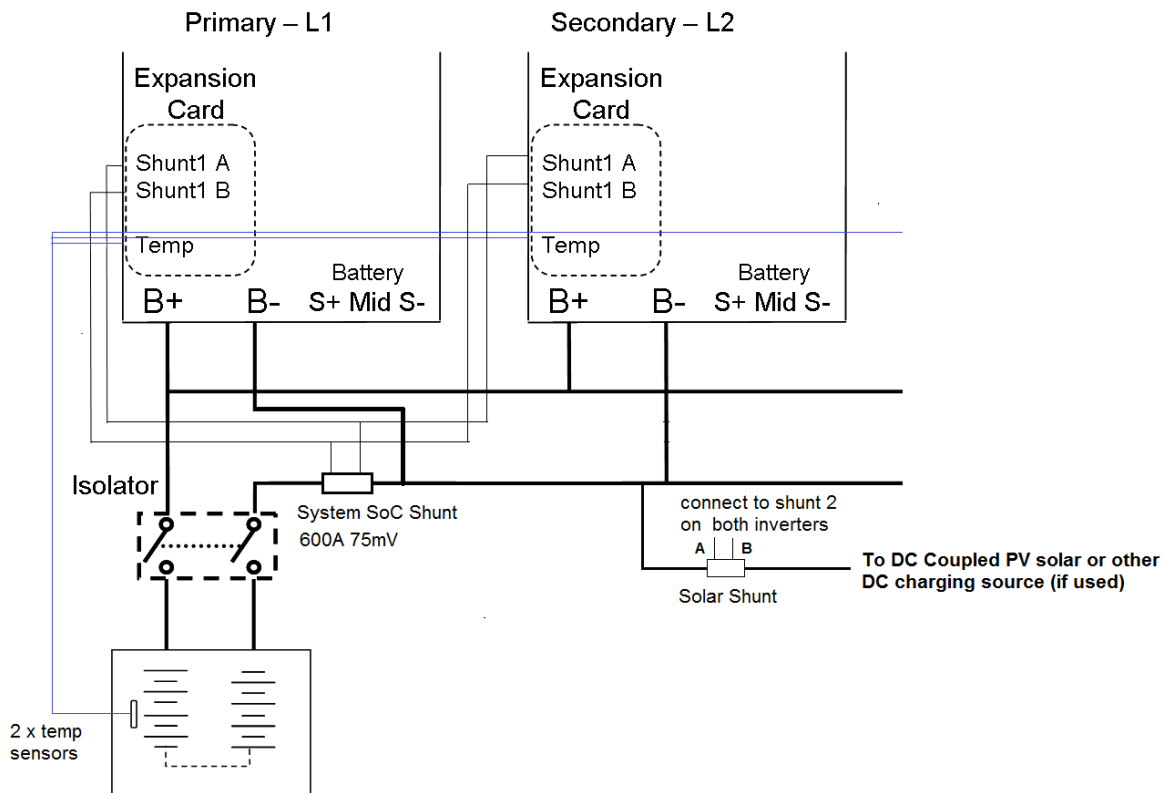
Primary – L1

Expansion Card

Shunt1 A
Shunt1 B

Temp

Battery
B+ B- S+ Mid S-

Secondary – L2

Expansion Card

Shunt1 A
Shunt1 B

Temp

Battery
B+ B- S+ Mid S-

Isolator

System SoC Shunt
600A 75mV

connect to shunt 2 on both inverters

A B

Solar Shunt

To DC Coupled PV solar or other DC charging source (if used)

2 x temp sensors